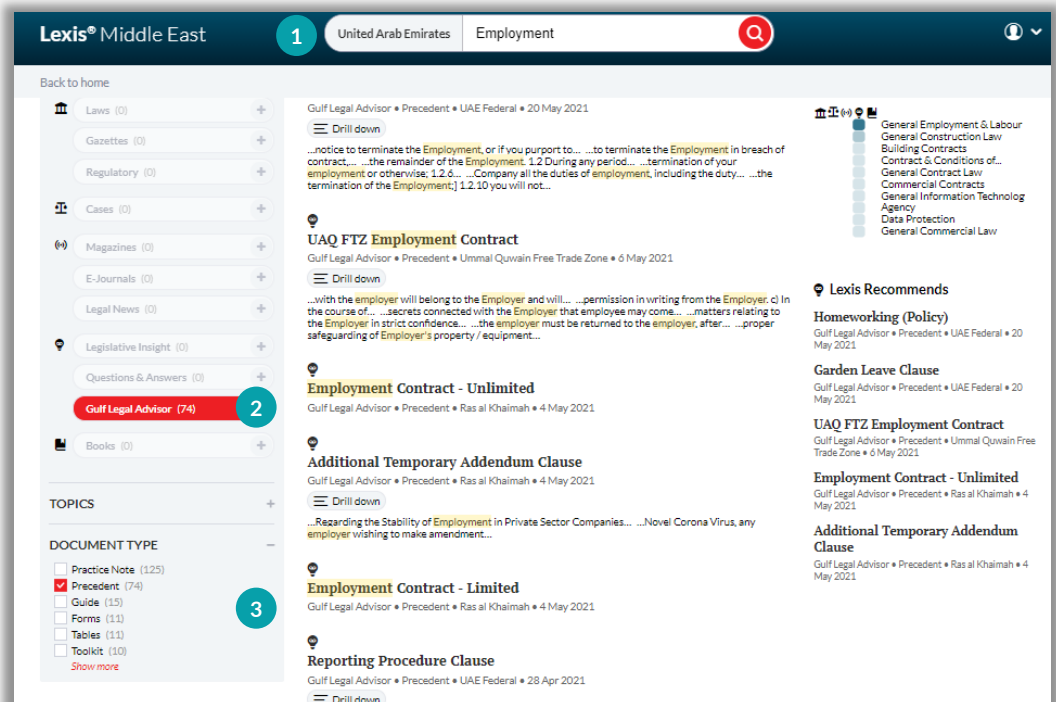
Lexis® Middle East

1

United Arab Emirates | Employment

Back to home

Laws (0)
Gazettes (0)
Regulatory (0)
Cases (0)
Magazines (0)
E-Journals (0)
Legal News (0)
Legislative Insight (0)
Questions & Answers (0)
Gulf Legal Advisor (74)

2

Books (0)

TOPICS +

DOCUMENT TYPE –

Practice Note (125)
Precedent (74)
Guide (15)
Forms (11)
Tables (11)
Toolkit (10)
Show more

3

Gulf Legal Advisor • Precedent • UAE Federal • 20 May 2021

Drill down

...notice to terminate the Employment, or if you purport to... ...to terminate the Employment in breach of contract,... ...the remainder of the Employment. 1.2 During any period... ...termination of your employment or otherwise; 1.2.6... ...Company all the duties of employment, including the duty... ...the termination of the Employment;] 1.2.10 you will not...

UAQ FTZ Employment Contract

Gulf Legal Advisor • Precedent • Ummal Quwain Free Trade Zone • 6 May 2021

Drill down

...with the employer will belong to the Employer and will... ...permission in writing from the Employer. c) In the course of... ...secrets connected with the Employer that employee may come... ...matters relating to the Employer in strict confidence... ...the employer must be returned to the employer, after... ...proper safeguarding of Employer's property / equipment...

Employment Contract - Unlimited

Gulf Legal Advisor • Precedent • Ras al Khaimah • 4 May 2021

Additional Temporary Addendum Clause

Gulf Legal Advisor • Precedent • Ras al Khaimah • 4 May 2021

Drill down

...Regarding the Stability of Employment in Private Sector Companies... ...Novel Corona Virus, any employer wishing to make amendment...

Employment Contract - Limited

Gulf Legal Advisor • Precedent • Ras al Khaimah • 4 May 2021

Reporting Procedure Clause

Gulf Legal Advisor • Precedent • UAE Federal • 28 Apr 2021

Drill down

General Employment & Labour
General Construction Law
Building Contracts
Contract & Conditions of...
General Contract Law
Commercial Contracts
General Information Technolog
Agency
Data Protection
General Commercial Law

Lexis Recommends

Homeworking (Policy)
Gulf Legal Advisor • Precedent • UAE Federal • 20 May 2021

Garden Leave Clause
Gulf Legal Advisor • Precedent • UAE Federal • 20 May 2021

UAQ FTZ Employment Contract
Gulf Legal Advisor • Precedent • Ummal Quwain Free Trade Zone • 6 May 2021

Employment Contract - Unlimited
Gulf Legal Advisor • Precedent • Ras al Khaimah • 4 May 2021

Additional Temporary Addendum Clause
Gulf Legal Advisor • Precedent • Ras al Khaimah • 4 May 2021